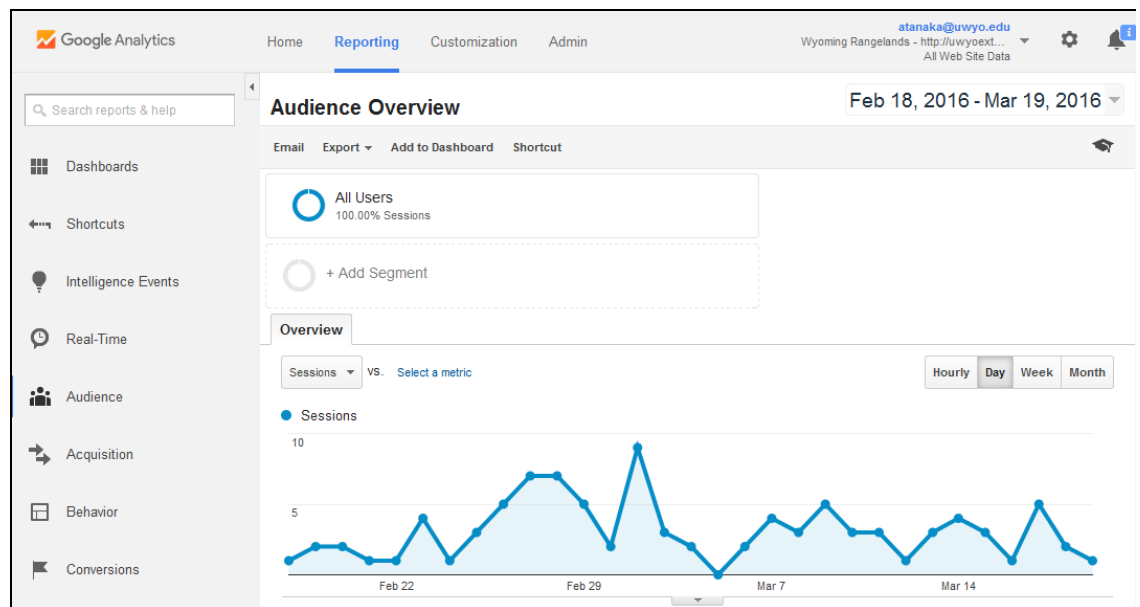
Google Analytics

Home Reporting Customization Admin

atanaka@uwyo.edu
Wyoming Rangelands - http://uwyoext...
All Web Site Data

Search reports & help

Dashboards

Shortcuts

Intelligence Events

Real-Time

Audience

Acquisition

Behavior

Conversions

Audience Overview

Feb 18, 2016 - Mar 19, 2016

Email Export Add to Dashboard Shortcut

All Users
100.00% Sessions

+ Add Segment

Overview

Sessions vs. Select a metric

Hourly Day Week Month

Sessions

10

5

Feb 22 Feb 29 Mar 7 Mar 14